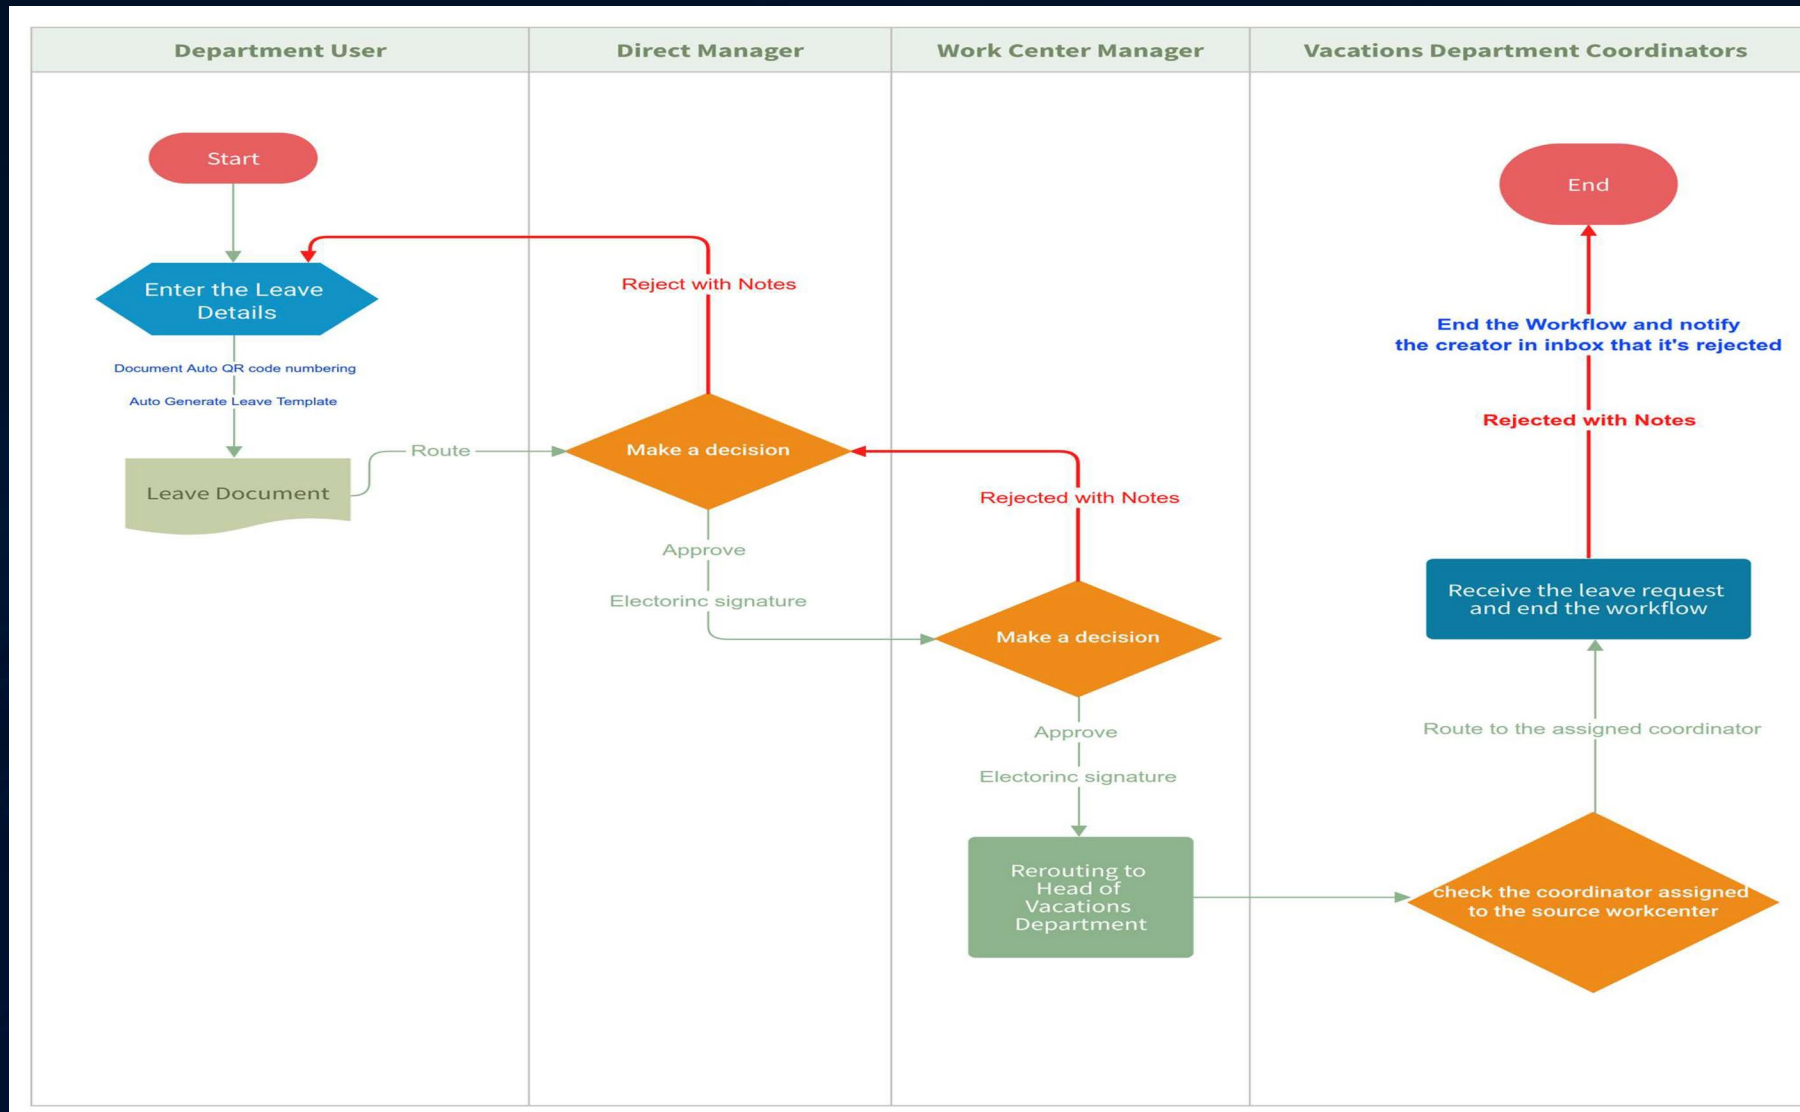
Department User

Direct Manager

Work Center Manager

Vacations Department Coordinators

Start

Enter the Leave Details

Document Auto QR code numbering

Auto Generate Leave Template

Leave Document

Route

Reject with Notes

Make a decision

Approve

Electorinc signature

Rejected with Notes

Make a decision

Approve

Electorinc signature

Rerouting to Head of Vacations Department

End

End the Workflow and notify the creator in inbox that it's rejected

Rejected with Notes

Receive the leave request and end the workflow

Route to the assigned coordinator

check the coordinator assigned to the source workcenter